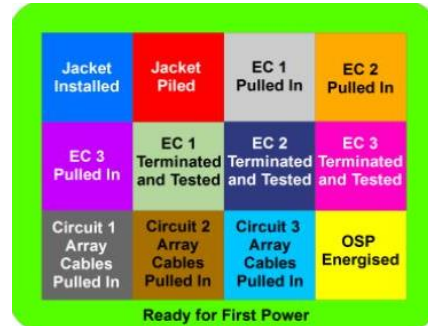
| Jacket Installed | Jacket Piled | EC 1 Pulled In | EC 2 Pulled In |
|---|---|---|---|
| EC 3 Pulled In | EC 1 Terminated and Tested | EC 2 Terminated and Tested | EC 3 Terminated and Tested |
| Circuit 1 Array Cables Pulled In | Circuit 2 Array Cables Pulled In | Circuit 3 Array Cables Pulled In | OSP Energised |

Ready for First Power